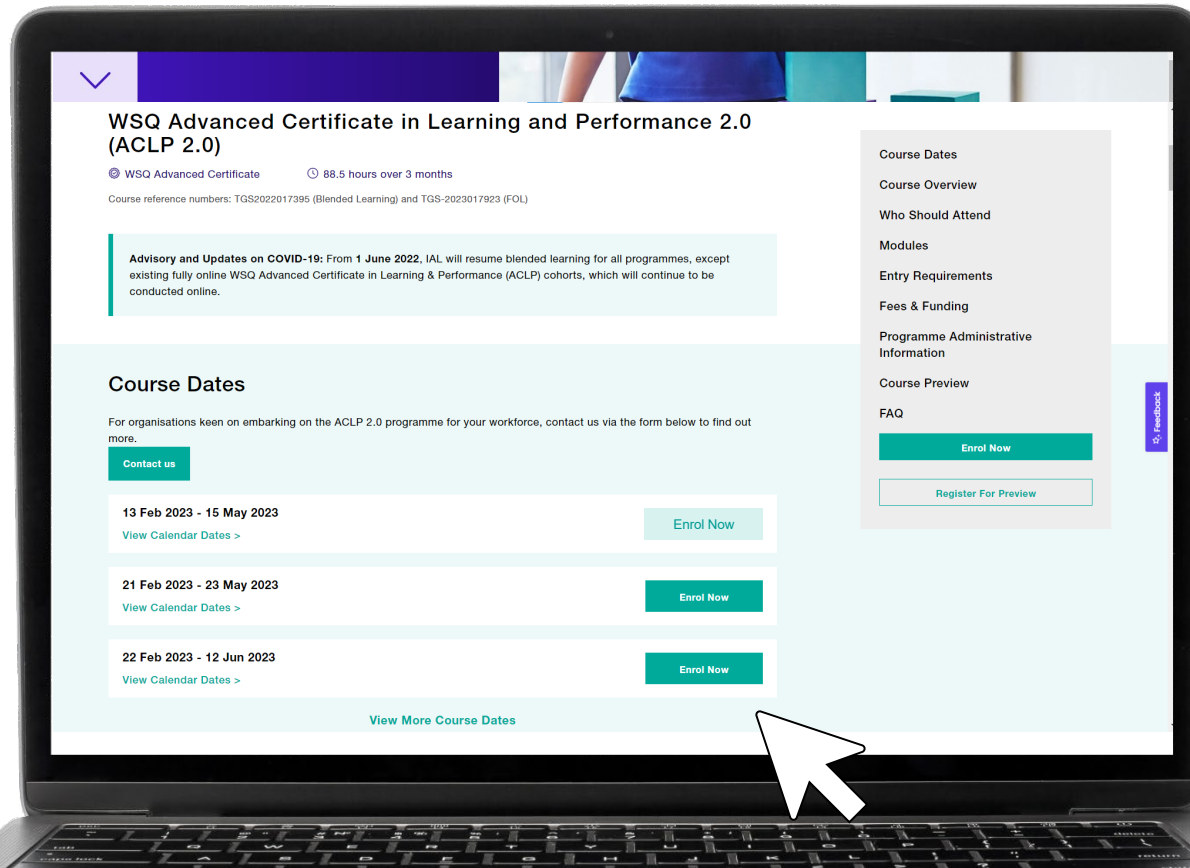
WSQ Advanced Certificate in Learning and Performance 2.0 (ACLP 2.0)

WSQ Advanced Certificate

88.5 hours over 3 months

Course reference numbers: TGS2022017395 (Blended Learning) and TGS-2023017923 (FOL)

Advisory and Updates on COVID-19: From 1 June 2022, IAL will resume blended learning for all programmes, except existing fully online WSQ Advanced Certificate in Learning & Performance (ACLP) cohorts, which will continue to be conducted online.

Course Dates

For organisations keen on embarking on the ACLP 2.0 programme for your workforce, contact us via the form below to find out more.

Contact us

13 Feb 2023 - 15 May 2023
View Calendar Dates >
Enrol Now

21 Feb 2023 - 23 May 2023
View Calendar Dates >
Enrol Now

22 Feb 2023 - 12 Jun 2023
View Calendar Dates >
Enrol Now

View More Course Dates

Course Dates
Course Overview
Who Should Attend
Modules
Entry Requirements
Fees & Funding
Programme Administrative Information
Course Preview
FAQ
Enrol Now
Register For Preview

Feedback